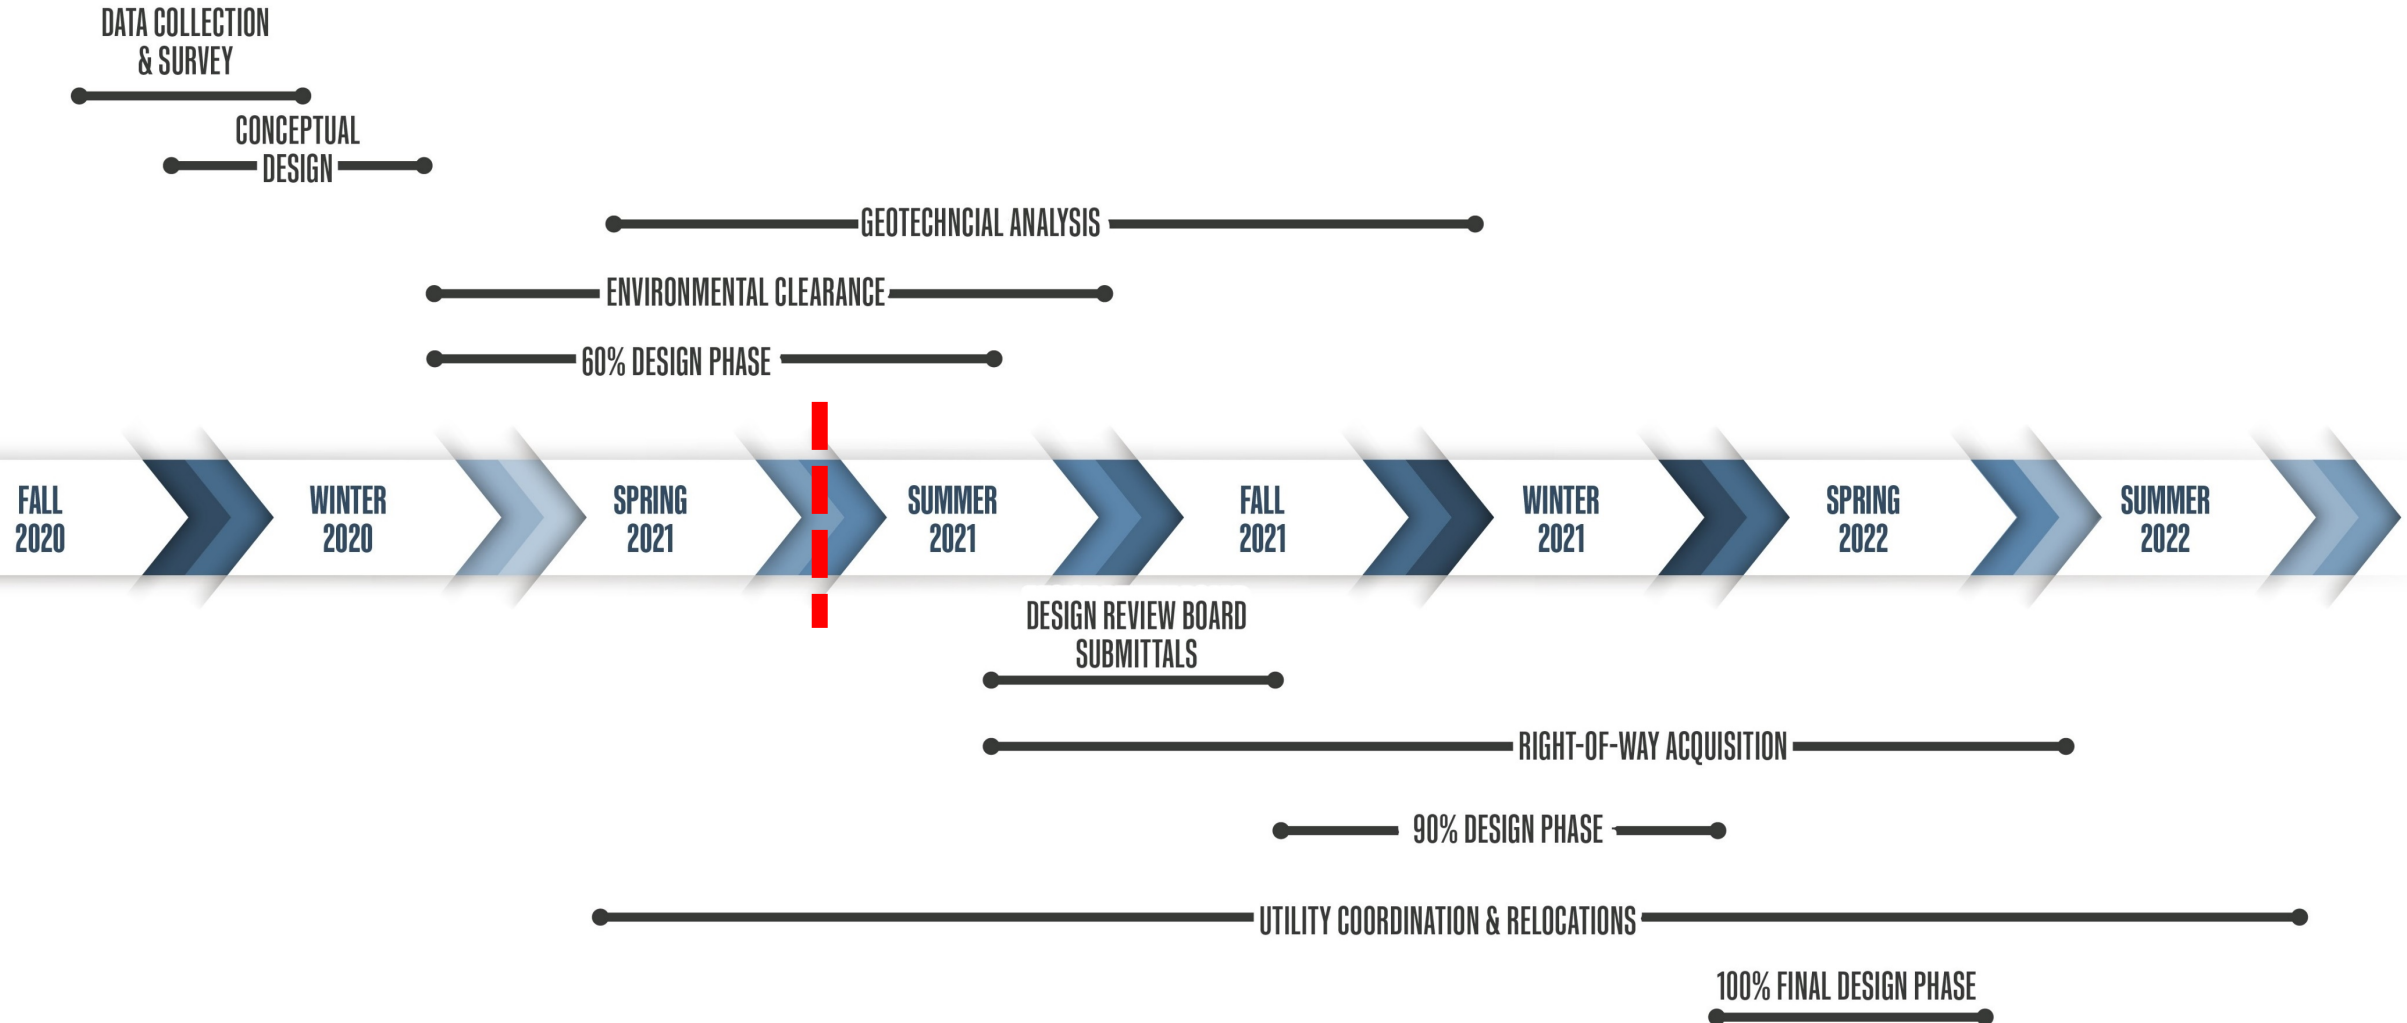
DATA COLLECTION & SURVEY

CONCEPTUAL DESIGN

GEOTECHNCIAL ANALYSIS

ENVIRONMENTAL CLEARANCE

60% DESIGN PHASE

FALL 2020

WINTER 2020

SPRING 2021

SUMMER 2021

FALL 2021

WINTER 2021

SPRING 2022

SUMMER 2022

DESIGN REVIEW BOARD SUBMITTALS

RIGHT-OF-WAY ACQUISITION

90% DESIGN PHASE

UTILITY COORDINATION & RELOCATIONS

100% FINAL DESIGN PHASE